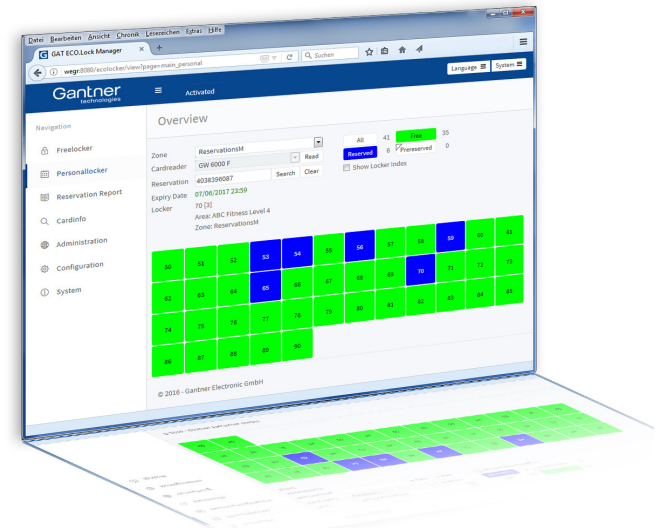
Datei Bearbeiten Ansicht Chronik Lesezeichen Extras Hilfe

GAT ECO.Lock Manager

wegr:8080/ecolocker/view?page=main_personal

Suchen

Language System

Gantner technologies

Activated

Navigation

Freelocker

Personallocker

Reservation Report

Cardinfo

Administration

Configuration

System

Overview

Zone ReservationsM

Cardreader GW 6000 F Read

Reservation 4038396087 Search Clear

Expiry Date 07/06/2017 23:59

Locker 70 [3]

Area: ABC Fitness Level 4

Zone: ReservationsM

All 41 Free 35

Reserved 6 Prereserved 0

Show Locker Index

| 50 | 51 | 52 | 53 | 54 | 55 | 56 | 57 | 58 | 59 | 60 | 61 |
|---|---|---|---|---|---|---|---|---|---|---|---|
| 62 | 63 | 64 | 65 | 66 | 67 | 68 | 69 | 70 | 71 | 72 | 73 |
| 62 | 63 | 64 | 65 | 66 | 67 | 68 | 69 | 70 | 71 | 72 | 73 |
| 74 | 75 | 76 | 77 | 78 | 79 | 80 | 81 | 82 | 83 | 84 | 85 |
| 86 | 87 | 88 | 89 | 90 | | | | | | | |

© 2016 - Gantner Electronic GmbH